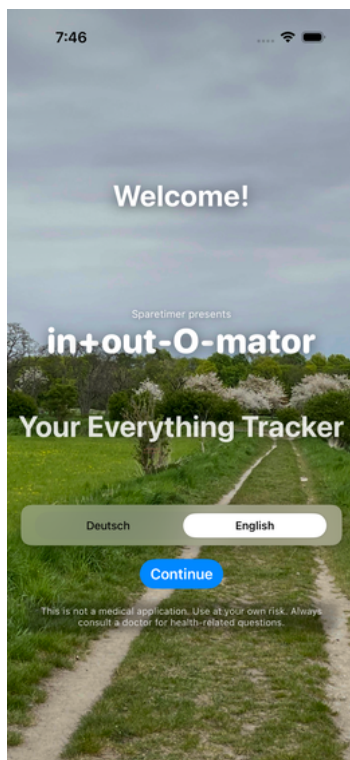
7:46

Welcome!

Sparetimer presents

in+out-O-mator

Your Everything Tracker

Deutsch English

Continue

This is not a medical application. Use at your own risk. Always consult a doctor for health-related questions.